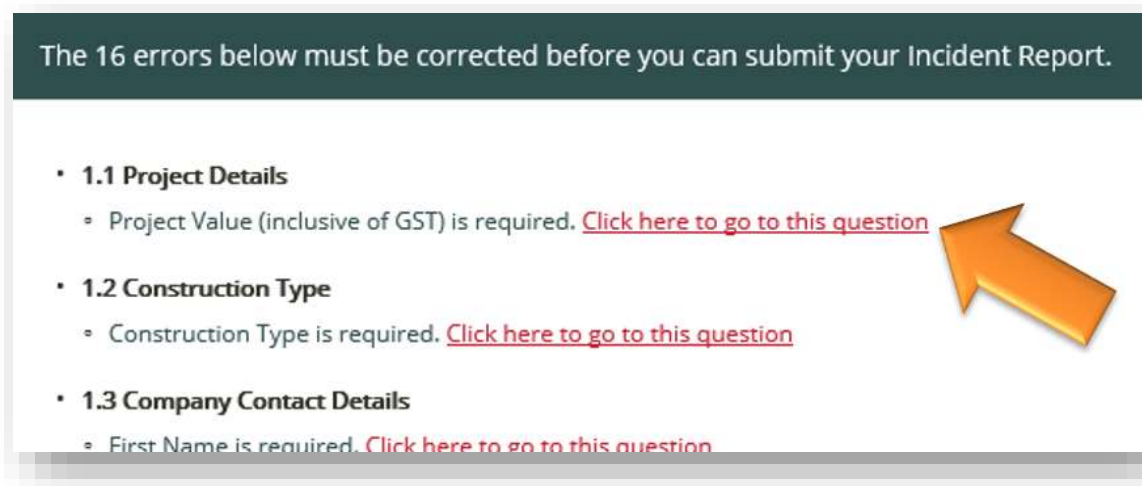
The 16 errors below must be corrected before you can submit your Incident Report.

- 1.1 Project Details
  - Project Value (inclusive of GST) is required. Click here to go to this question
- 1.2 Construction Type
  - Construction Type is required. Click here to go to this question
- 1.3 Company Contact Details
  - First Name is required. Click here to go to this question